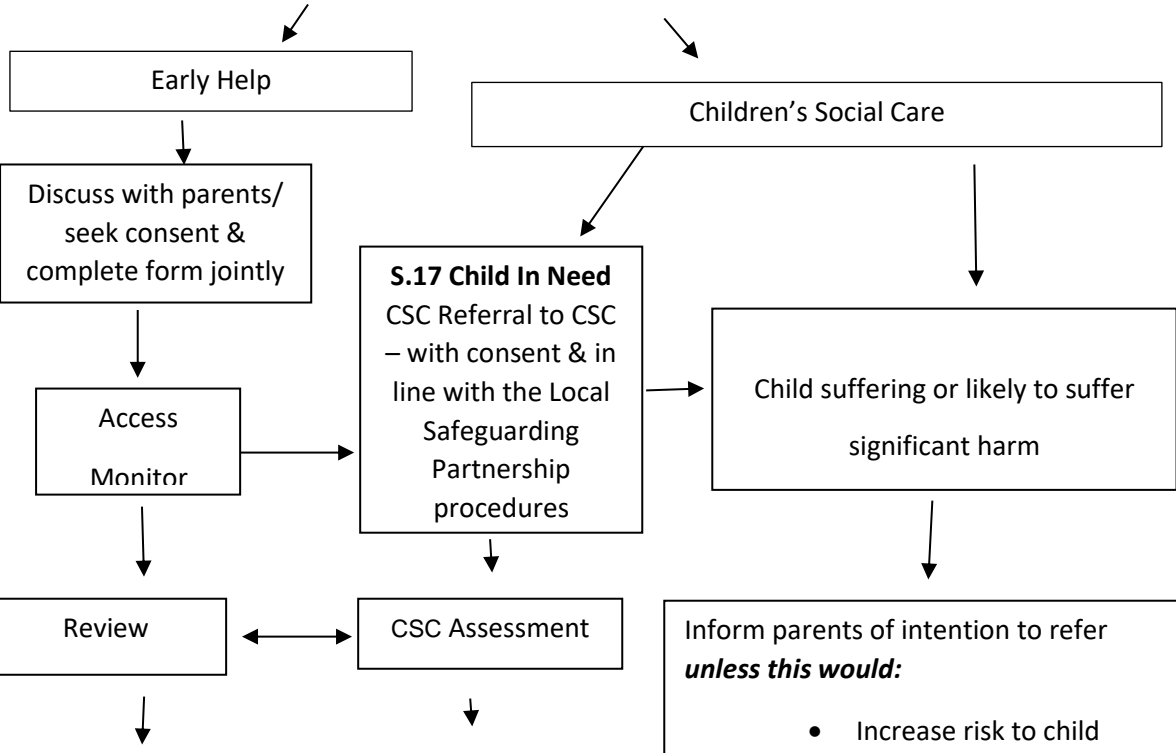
Early Help

Children's Social Care

Discuss with parents/ seek consent & complete form jointly

**S.17 Child In Need**
CSC Referral to CSC – with consent & in line with the Local Safeguarding Partnership procedures

Child suffering or likely to suffer significant harm

Access

Monitor

Review

CSC Assessment

Inform parents of intention to refer ***unless this would:***

- Increase risk to child